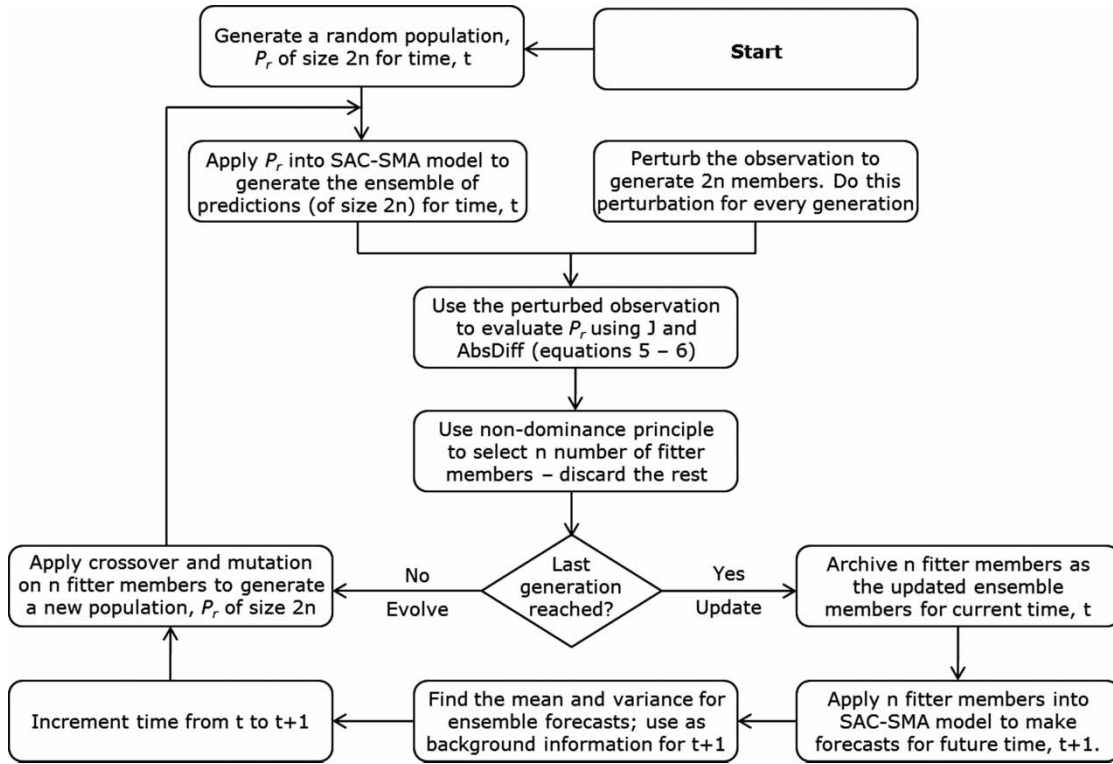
Start

Generate a random population, $P_r$ of size 2n for time, t

Apply $P_r$ into SAC-SMA model to generate the ensemble of predictions (of size 2n) for time, t

Perturb the observation to generate 2n members. Do this perturbation for every generation

Use the perturbed observation to evaluate $P_r$ using J and AbsDiff (equations 5 – 6)

Use non-dominance principle to select n number of fitter members – discard the rest

Last generation reached?

No

Evolve

Apply crossover and mutation on n fitter members to generate a new population, $P_r$ of size 2n

Yes

Update

Archive n fitter members as the updated ensemble members for current time, t

Apply n fitter members into SAC-SMA model to make forecasts for future time, t+1.

Find the mean and variance for ensemble forecasts; use as background information for t+1

Increment time from t to t+1